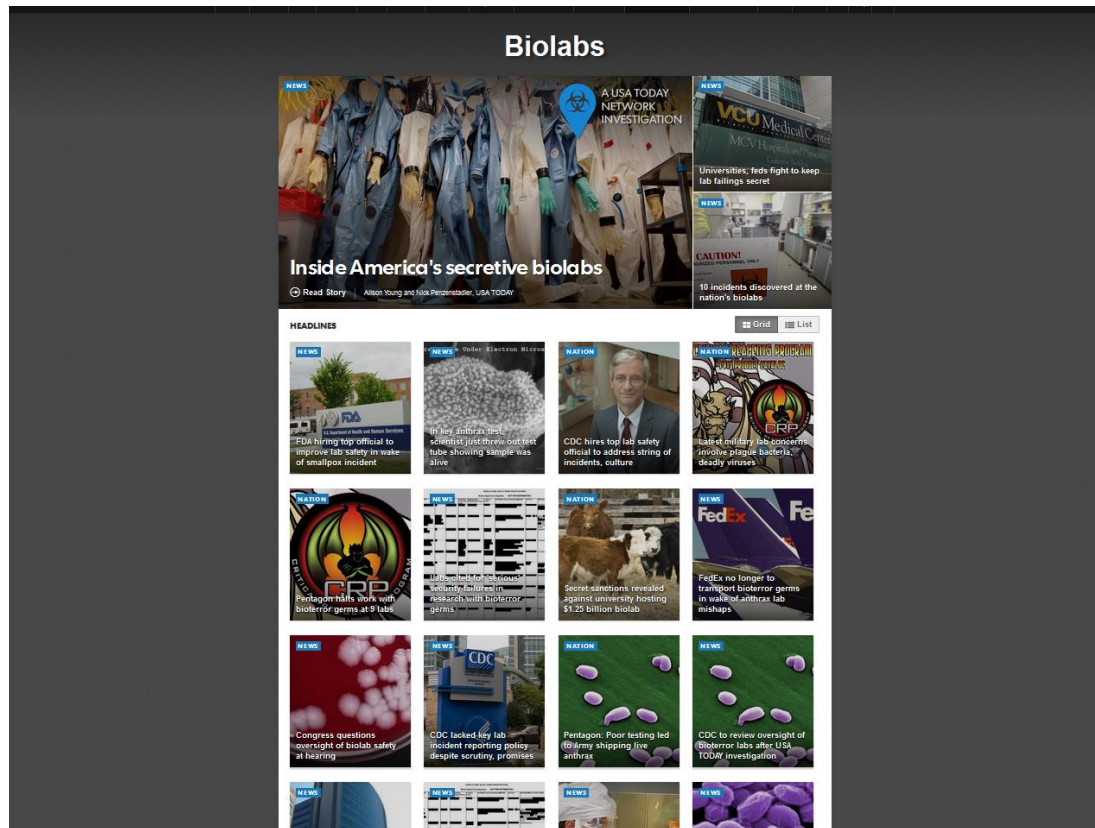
Biolabs

NEWS

A USA TODAY NETWORK INVESTIGATION

Inside America's secretive biolabs

Read Story | Alison Young and Nick Penzenstadler, USA TODAY

NEWS

VCU Medical Center
MCV Hospitals and Physicians

Universities, feds fight to keep lab failings secret

NEWS

CAUTION!

10 incidents discovered at the nation's biolabs

HEADLINES

Grid | List

NEWS

FDA

FDA hiring top official to improve lab safety in wake of smallpox incident

NEWS

Under Electron Micros

In key anthrax test, scientist just threw out test tube showing sample was alive

NATION

CDC hires top lab safety official to address string of incidents, culture

NATION

REAGENTS PROGRAM

CRP

Latest military lab concerns involve plague bacteria, deadly viruses

NATION

CRITICAL REAGENTS PROGRAM

CRP

Pentagon halts work with bioterror germs at 9 labs

NEWS

Labs cited for 'serious' security failures in research with bioterror germs

NATION

Secret sanctions revealed against university hosting $1.25 billion biolab

NEWS

FedEx

FedEx no longer to transport bioterror germs in wake of anthrax lab mishaps

NEWS

Congress questions oversight of biolab safety at hearing

NEWS

CDC

CDC lacked key lab incident reporting policy despite scrutiny, promises

NATION

Pentagon: Poor testing led to Army shipping live anthrax

NEWS

CDC to review oversight of bioterror labs after USA TODAY investigation

NEWS

NEWS

NEWS